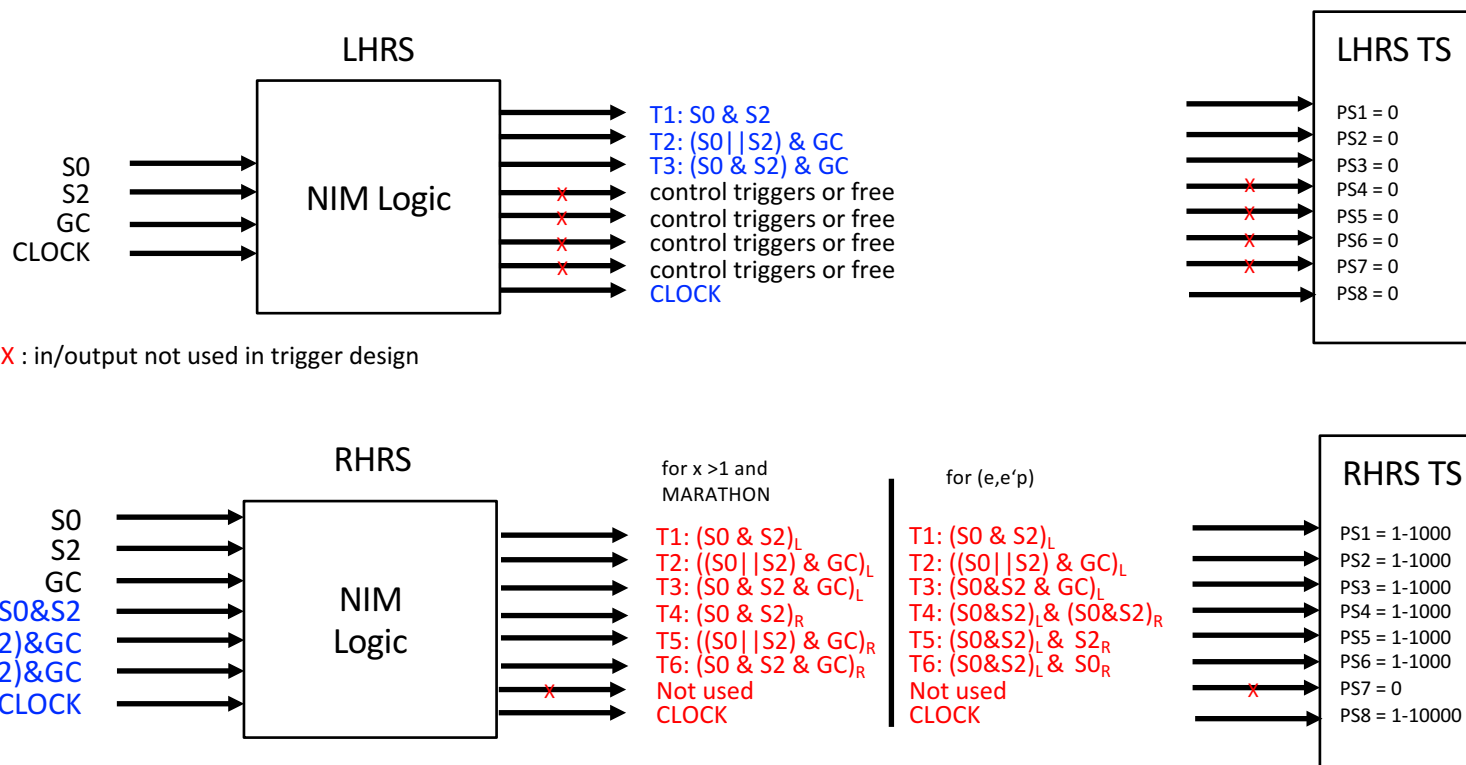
LHRS

S0
S2
GC
CLOCK

NIM Logic

T1: S0 & S2
T2: (S0||S2) & GC
T3: (S0 & S2) & GC
x control triggers or free
x control triggers or free
x control triggers or free
x control triggers or free
CLOCK

LHRS TS

PS1 = 0
PS2 = 0
PS3 = 0
x PS4 = 0
x PS5 = 0
x PS6 = 0
x PS7 = 0
PS8 = 0

X : in/output not used in trigger design

RHRS

S0
S2
GC
S0&S2
2)&GC
2)&GC
CLOCK

NIM Logic

for x >1 and MARATHON

T1: $(S0 \& S2)_L$
T2: $((S0||S2) \& GC)_L$
T3: $(S0 \& S2 \& GC)_L$
T4: $(S0 \& S2)_R$
T5: $((S0||S2) \& GC)_R$
T6: $(S0 \& S2 \& GC)_R$
x Not used
CLOCK

for (e,e'p)

T1: $(S0 \& S2)_L$
T2: $((S0||S2) \& GC)_L$
T3: $(S0\&S2 \& GC)_L$
T4: $(S0\&S2)_L \& (S0\&S2)_R$
T5: $(S0\&S2)_L \& S2_R$
T6: $(S0\&S2)_L \& S0_R$
Not used
CLOCK

RHRS TS

PS1 = 1-1000
PS2 = 1-1000
PS3 = 1-1000
PS4 = 1-1000
PS5 = 1-1000
PS6 = 1-1000
x PS7 = 0
PS8 = 1-10000